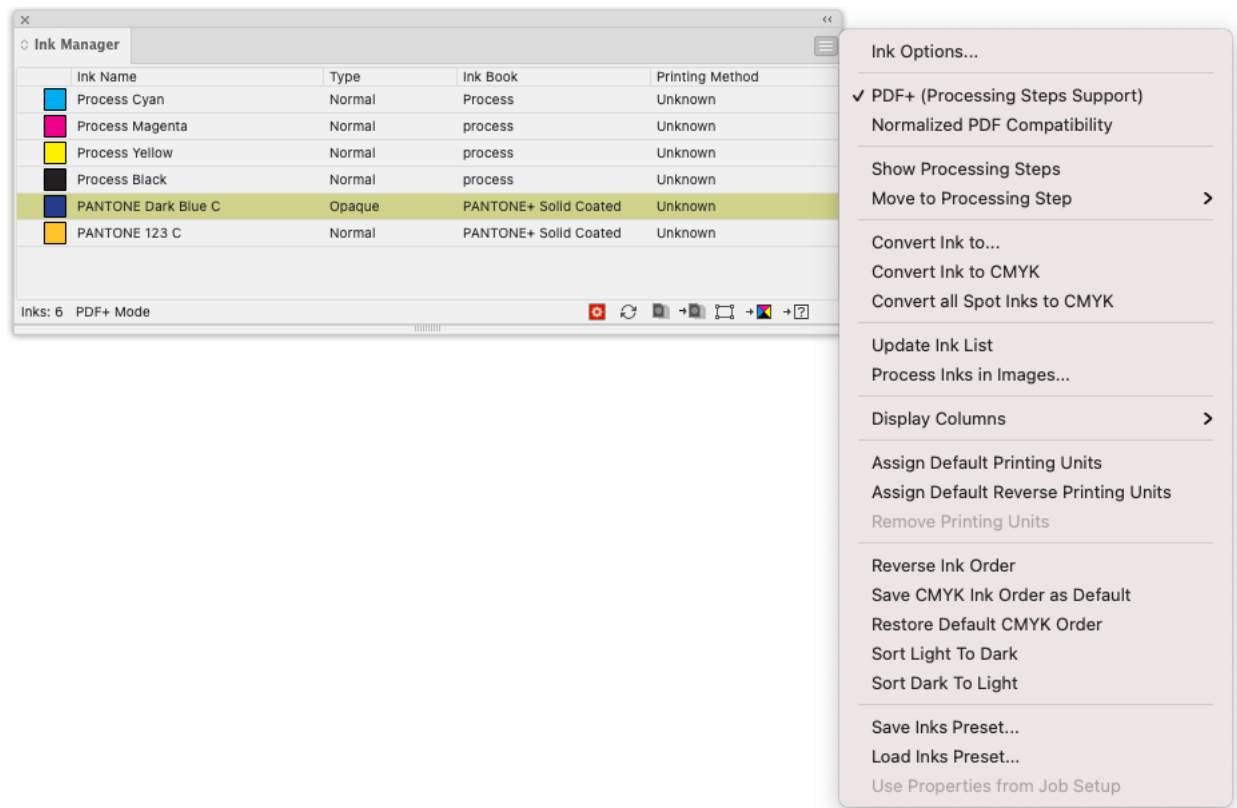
Ink Manager

| Ink Name | Type | Ink Book | Printing Method |
|---|---|---|---|
| Process Cyan | Normal | Process | Unknown |
| Process Magenta | Normal | process | Unknown |
| Process Yellow | Normal | process | Unknown |
| Process Black | Normal | process | Unknown |
| PANTONE Dark Blue C | Opaque | PANTONE+ Solid Coated | Unknown |
| PANTONE 123 C | Normal | PANTONE+ Solid Coated | Unknown |

Inks: 6 PDF+ Mode

Ink Options...

✓ PDF+ (Processing Steps Support)
Normalized PDF Compatibility

Show Processing Steps
Move to Processing Step

Convert Ink to...
Convert Ink to CMYK
Convert all Spot Inks to CMYK

Update Ink List
Process Inks in Images...

Display Columns

Assign Default Printing Units
Assign Default Reverse Printing Units
Remove Printing Units

Reverse Ink Order
Save CMYK Ink Order as Default
Restore Default CMYK Order
Sort Light To Dark
Sort Dark To Light

Save Inks Preset...
Load Inks Preset...
Use Properties from Job Setup